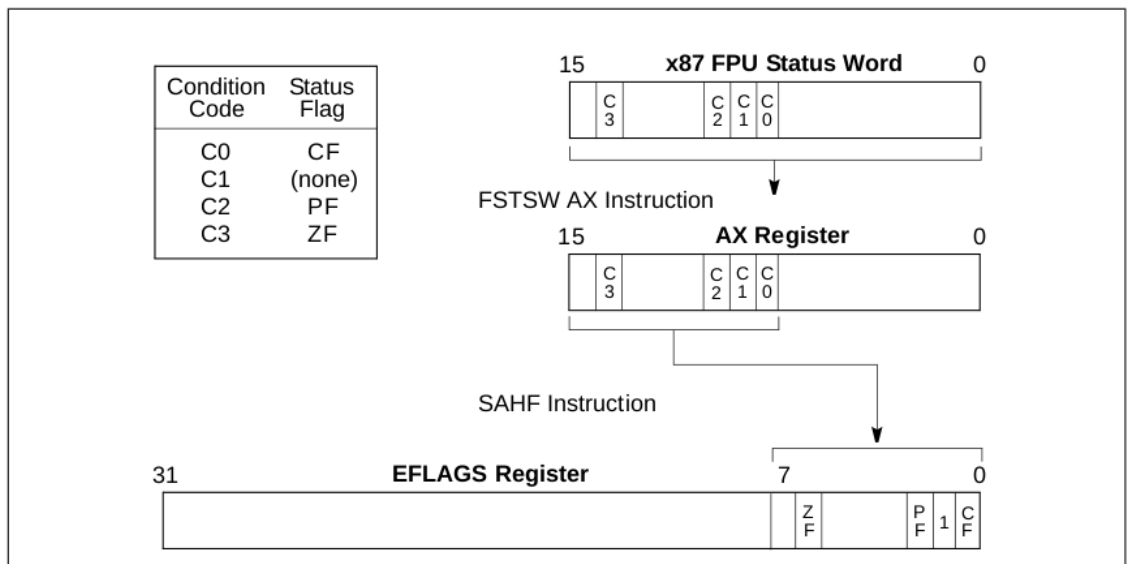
| Condition Code | Status Flag |
|---|---|
| C0 | CF |
| C1 | (none) |
| C2 | PF |
| C3 | ZF |

15 x87 FPU Status Word 0

C3 C2 C1 C0

FSTSW AX Instruction

15 AX Register 0

C3 C2 C1 C0

SAHF Instruction

31 EFLAGS Register 7 0

ZF PF 1 CF